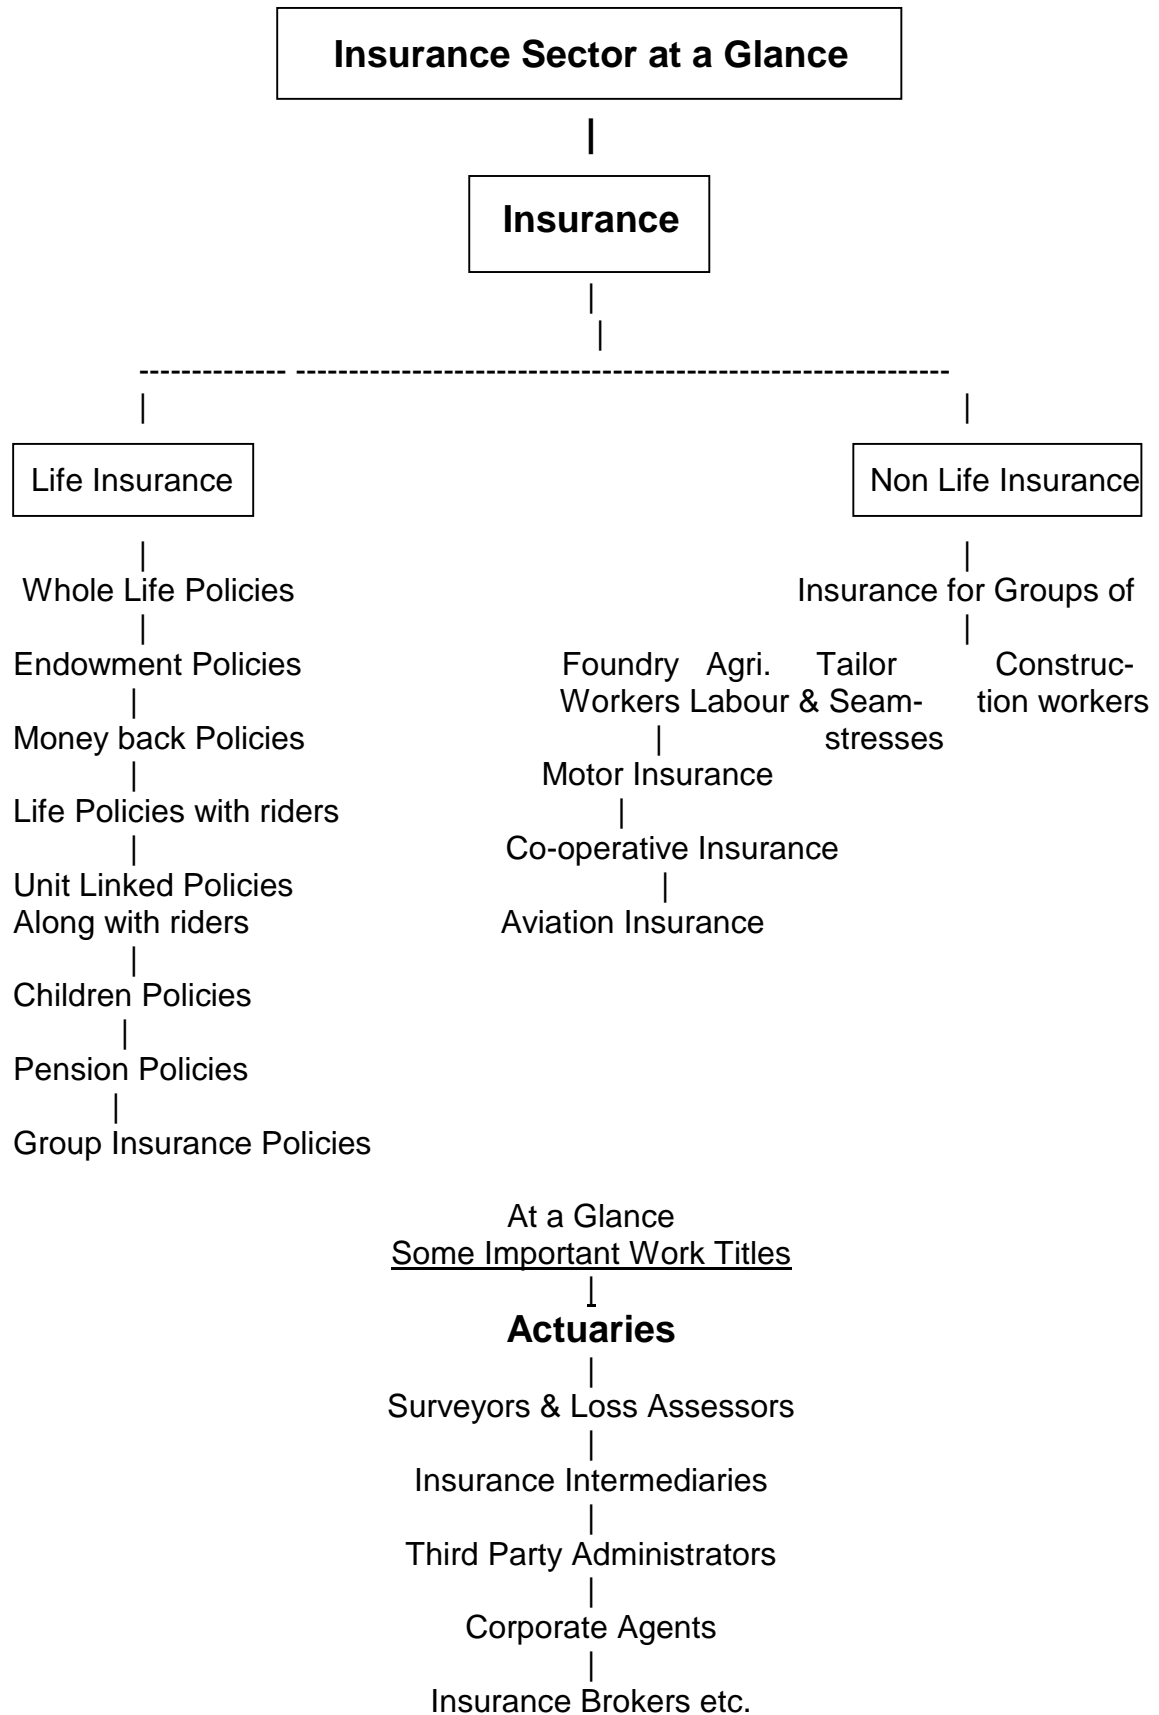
Insurance Sector at a Glance

Insurance

Life Insurance

Non Life Insurance

Whole Life Policies

Endowment Policies

Money back Policies

Life Policies with riders

Unit Linked Policies Along with riders

Children Policies

Pension Policies

Group Insurance Policies

Insurance for Groups of

Foundry Workers

Agri. Labour

Tailor & Seamstresses

Construction workers

Motor Insurance

Co-operative Insurance

Aviation Insurance

At a Glance
Some Important Work Titles

Actuaries

Surveyors & Loss Assessors

Insurance Intermediaries

Third Party Administrators

Corporate Agents

Insurance Brokers etc.